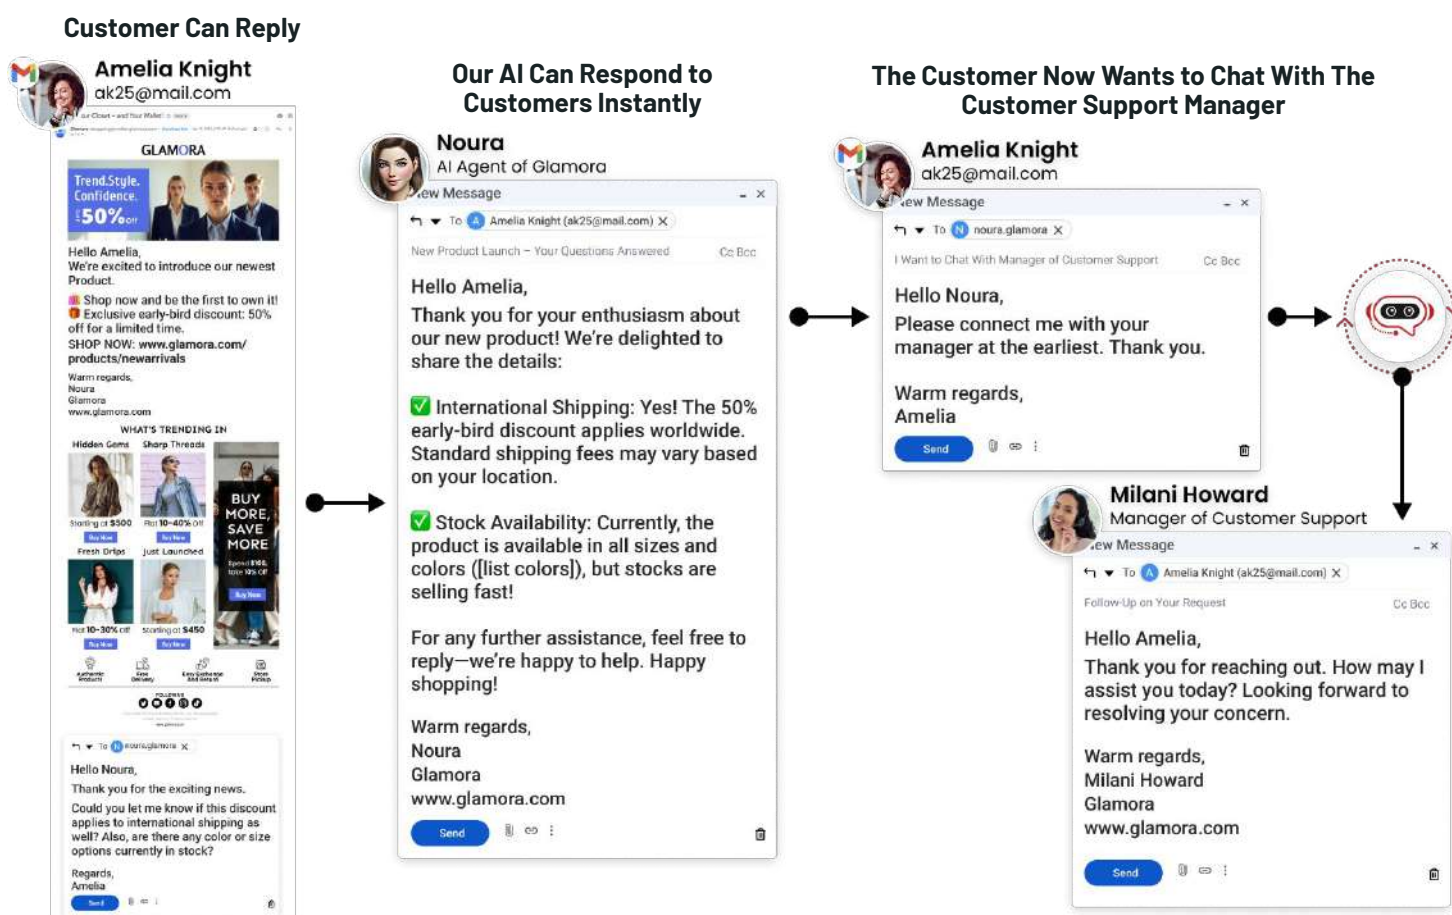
Customer Can Reply

Amelia Knight
ak25@mail.com

GLAMORA

Trend.Style. Confidence. 50% off

Hello Amelia,
We're excited to introduce our newest Product.

Shop now and be the first to own it!
Exclusive early-bird discount: 50% off for a limited time.
SHOP NOW: www.glamora.com/products/newarrivals

Warm regards,
Noura
Glamora
www.glamora.com

WHAT'S TRENDING IN
Hidden Gems Sharp Threads
Starting at $500 Flat 10-40% off
Buy Now Buy Now
BUY MORE, SAVE MORE
Fresh Drips Just Launched
Flat 10-30% off Starting at $450
Buy Now Buy Now

To noura.glamora

Hello Noura,
Thank you for the exciting news.
Could you let me know if this discount applies to international shipping as well? Also, are there any color or size options currently in stock?

Regards,
Amelia
Send

Our AI Can Respond to Customers Instantly

Noura
AI Agent of Glamora
New Message
To Amelia Knight (ak25@mail.com)
New Product Launch – Your Questions Answered Cc Bcc

Hello Amelia,
Thank you for your enthusiasm about our new product! We're delighted to share the details:

✅ International Shipping: Yes! The 50% early-bird discount applies worldwide. Standard shipping fees may vary based on your location.

✅ Stock Availability: Currently, the product is available in all sizes and colors ([list colors]), but stocks are selling fast!

For any further assistance, feel free to reply—we're happy to help. Happy shopping!

Warm regards,
Noura
Glamora
www.glamora.com
Send

The Customer Now Wants to Chat With The Customer Support Manager

Amelia Knight
ak25@mail.com
New Message
To noura.glamora
I Want to Chat With Manager of Customer Support Cc Bcc

Hello Noura,
Please connect me with your manager at the earliest. Thank you.

Warm regards,
Amelia
Send

Milani Howard
Manager of Customer Support
New Message
To Amelia Knight (ak25@mail.com)
Follow-Up on Your Request Cc Bcc

Hello Amelia,
Thank you for reaching out. How may I assist you today? Looking forward to resolving your concern.

Warm regards,
Milani Howard
Glamora
www.glamora.com
Send